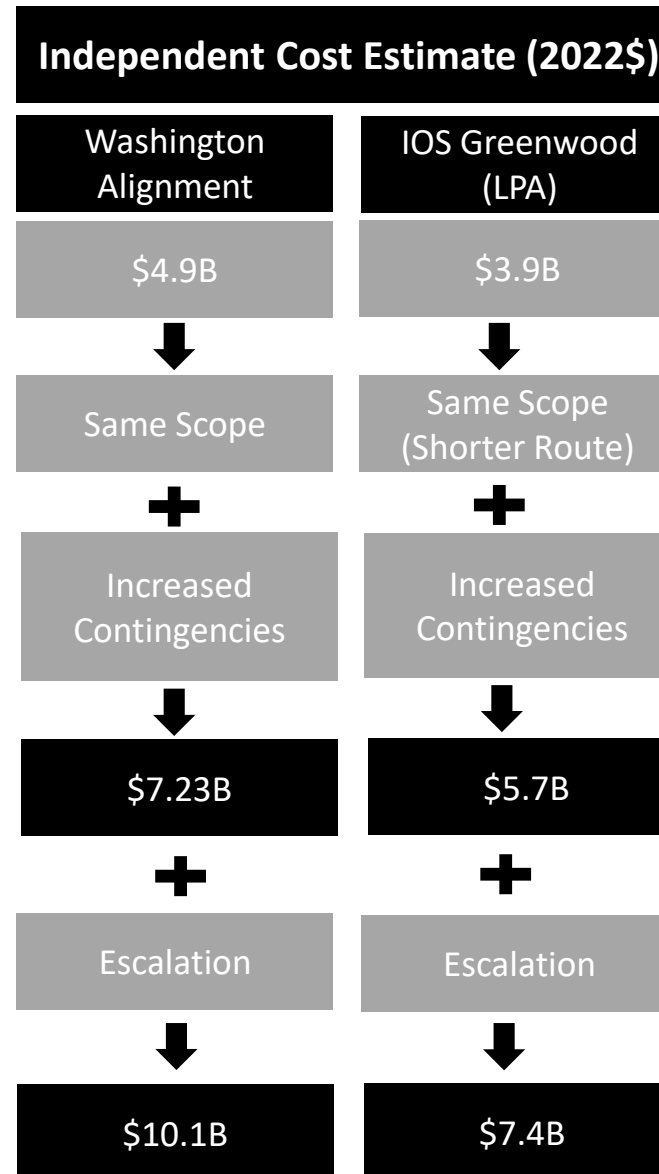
Independent Cost Estimate (2022$)

Washington Alignment

$4.9B

Same Scope

Increased Contingencies

$7.23B

Escalation

$10.1B

IOS Greenwood (LPA)

$3.9B

Same Scope (Shorter Route)

Increased Contingencies

$5.7B

Escalation

$7.4B